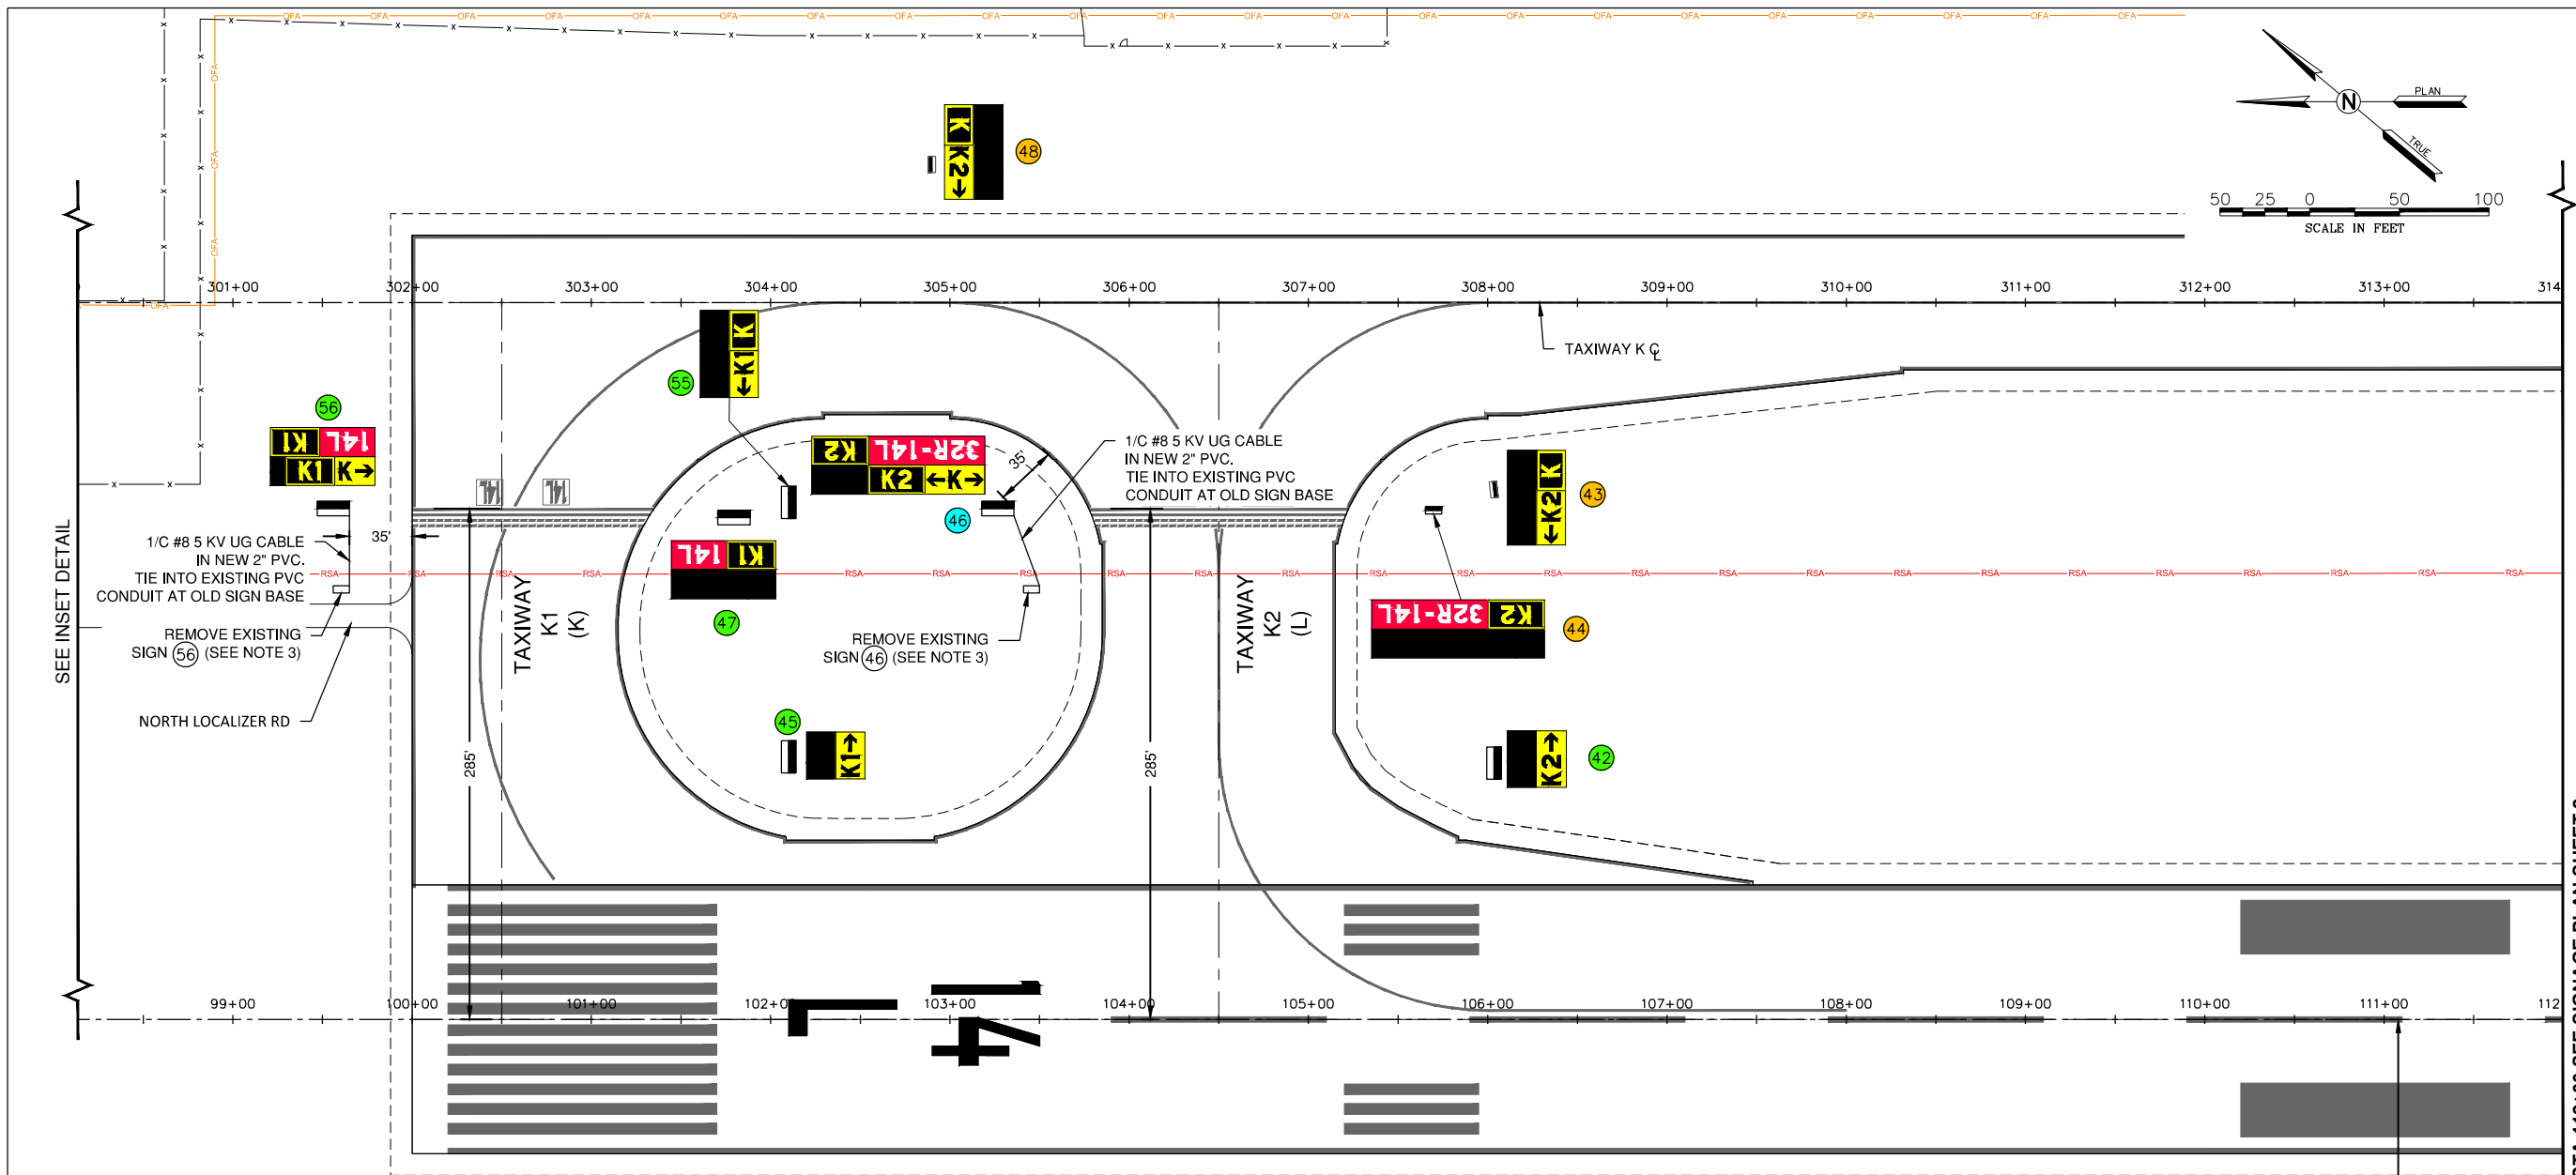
OFA

K
K2→
48

PLAN
N
TRUE

50 25 0 50 100
SCALE IN FEET

301+00 302+00 303+00 304+00 305+00 306+00 307+00 308+00 309+00 310+00 311+00 312+00 313+00 314

TAXIWAY K ℄

K
←K1
55

56
K1 14L
K1 K→

K2 32R-14L
K2 ←K→

35'

1/C #8 5 KV UG CABLE IN NEW 2" PVC. TIE INTO EXISTING PVC CONDUIT AT OLD SIGN BASE

K
←K2
43

46

1/C #8 5 KV UG CABLE IN NEW 2" PVC. TIE INTO EXISTING PVC CONDUIT AT OLD SIGN BASE

35'

14L K1

RSA

K2 32R-14L
44

TAXIWAY K1 (K)

TAXIWAY K2 (L)

47

REMOVE EXISTING SIGN 56 (SEE NOTE 3)

REMOVE EXISTING SIGN 46 (SEE NOTE 3)

NORTH LOCALIZER RD

SEE INSET DETAIL

45
K1↑

K2↑
42

285'

285'

99+00 100+00 101+00 102+00 103+00 104+00 105+00 106+00 107+00 108+00 109+00 110+00 111+00 112

14